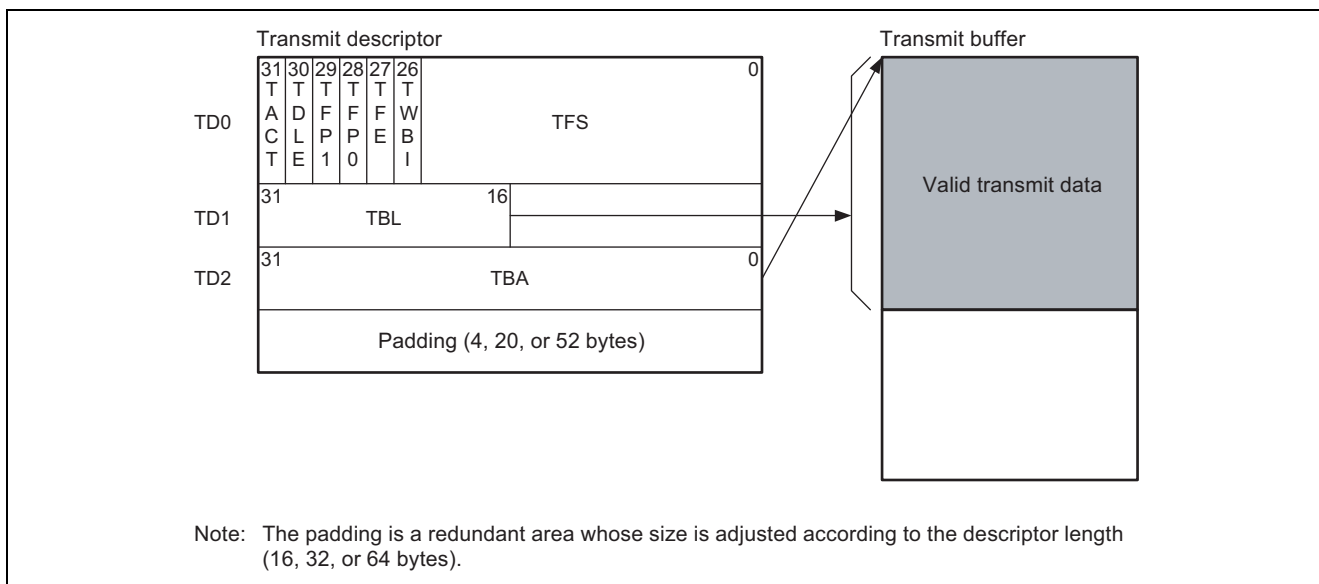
Transmit descriptor

Transmit buffer

| | 31 TACT | 30 TDLE | 29 TFP1 | 28 TFP0 | 27 TFE | 26 TWBI | TFS 0 |
|---|---|---|---|---|---|---|---|
| TD0 | T A C T | T D L E | T F P 1 | T F P 0 | T F E | T W B I | TFS |

TD1 31 TBL 16

TD2 31 TBA 0

Padding (4, 20, or 52 bytes)

Valid transmit data

Note: The padding is a redundant area whose size is adjusted according to the descriptor length (16, 32, or 64 bytes).